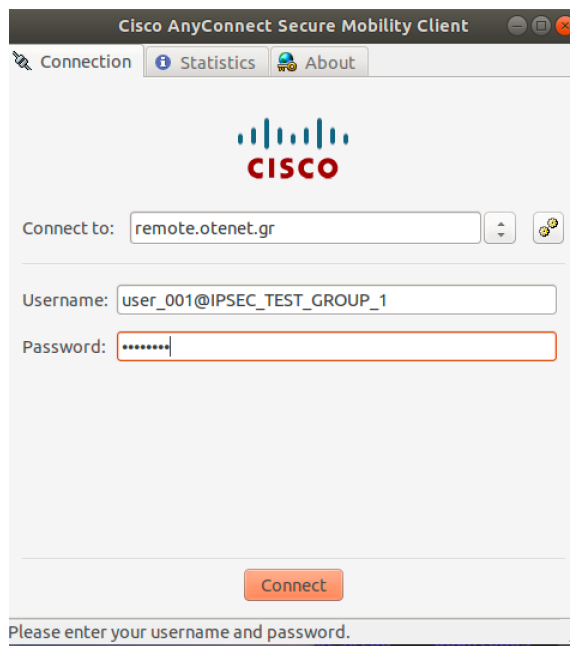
Cisco AnyConnect Secure Mobility Client

Connection Statistics About

CISCO

Connect to: remote.otenet.gr

Username: user_001@IPSEC_TEST_GROUP_1
Password: ••••••••

Connect

Please enter your username and password.